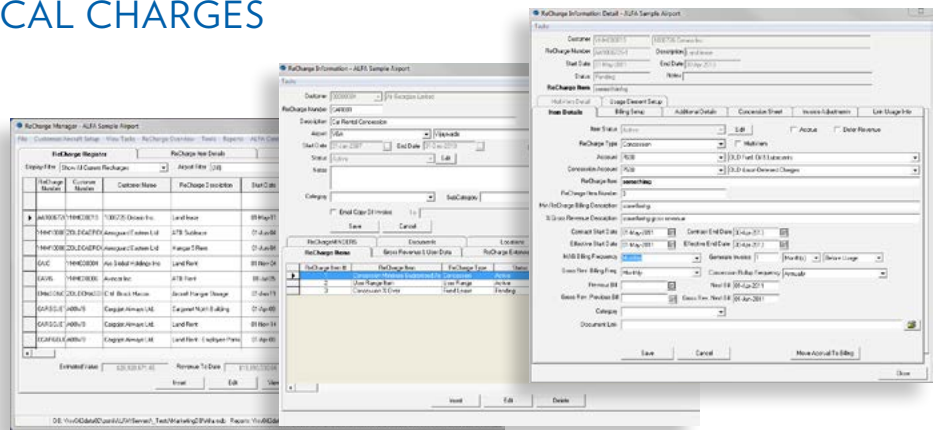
CAL CHARGES

ReCharge Manager - ALFA Sample Airport

File Customer/Aircraft Setup View Tasks ReCharge Overview Tools Reports ALFA Care

ReCharge Register

ReCharge Item Details

Display Filter Show All Current Recharges

Airport Filter (All)

| ReCharge Number | Customer Number | Customer Name | ReCharge Description | Start Date |
|---|---|---|---|---|
| AA1000670 | 1MMC08715 | 1000726 Ontario Inc | Land lease | 01-May-11 |
| 1MMC0086 | ZOLDCAEPEX | Aerospace Eastern Ltd | ATB Sublease | 01-Jun-84 |
| 1MMC0086 | ZOLDCAEPEX | Aerospace Eastern Ltd | Hangar 5 Rent | 01-Jun-84 |
| GALC | 1MMC08004 | Air Global Holdings Inc | Land Rent | 01-Nov-14 |
| EAX45 | 1MMC08036 | Avacor Inc | ATB Rent | 01-Jan-05 |
| DMeC0064 | ZOLDCMeC0 | C.M. Brock Macon | Airport Hangar Storage | 01-Dec-11 |
| CARGOJET | ABBeV5 | Cargojet Airways Ltd. | Cargojet North Building | 01-Jan-08 |
| CARGOJET | ABBeV5 | Cargojet Airways Ltd. | Land Rent | 01-Nov-14 |
| CCARGOJI | ABBeV5 | Cargojet Airways Ltd. | Land Rent - Employee Parking | 01-Apr-08 |

Estimated Value 820,839,671.46

Revenue To Date 815,093,730.04

Insert Edit View

DB: \\vs04\data\Dpsx\ALFA\Server\_Test\Marketing\DB\alfa.mdb Reports: \\vs04\data

ReCharge Information - ALFA Sample Airport

Tools

Customer 00099004 PH Energies Limited

ReCharge Number CAR008

Description Car Rental Concession

Airport GGA Vijayawada

Start Date 01-Jan-2007 End Date 31-Dec-2010

Status Active Edit

Notes

Category SubCategory

Email Copy Of Invoices To

Save Cancel

ReChargeWINDERS Documents Locations

ReCharge Items Gross Revenue & User Data ReCharge Extensions

| ReCharge Item ID | ReCharge Item | ReCharge Type | Status |
|---|---|---|---|
| 1 | Concession Minimum Guaranteed Rent | Concession | Active |
| 2 | User Ramp Rent | User Fee | Active |
| 3 | Concession % Over | Fixed Lease | Pending |

Insert Edit Delete

ReCharge Information Detail - ALFA Sample Airport

Tools

Customer 1MMC08715 1000726 Ontario Inc

ReCharge Number AA1000670

Description Land lease

Start Date 01-May-2011 End Date 30-Apr-2013

Status Pending Notes

ReCharge Item sewerfating

Multi-Item Detail Usage Element Setup

Item Details Billing Setup Additional Details Concession Sheet Invoice Adjustments Link Usage Info

Item Status Active Edit Accrue Defer Revenue

ReCharge Type Concession Multi-Item

Account 9200 OLD Fuel, Oil & Lubricants

Concession Account 9200 OLD Error Deferred Charges

ReCharge Item sewerfating

ReCharge Item Number 3

Mini ReCharge Billing Description sewerfating

% Gross Revenue Description sewerfating gross revenue

Contract Start Date 01-May-2011 Contract End Date 30-Apr-2013

Effective Start Date 01-May-2011 Effective End Date 30-Apr-2013

MMB Billing Frequency Monthly Generate Invoice 1 Monthly Before Usage

Gross Rev. Billing Freq. Monthly Concession Rollup Frequency Annually

Previous Bill Next Bill 01-Jun-2011

Gross Rev. Previous Bill Gross Rev. Next Bill 01-Jun-2011

Category

Document Link

Save Cancel Move Accrual To Billing

Close